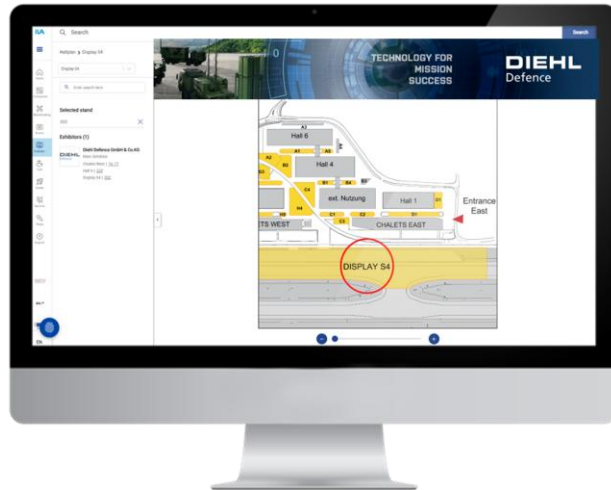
Search

Search

Hotspots > Display S4

Display S4

Enter search term

Selected stand

S4

Exhibitors (1)

DIEHL

Diehl Defence GmbH & Co.KG

Main Exhibitor

Chalets West | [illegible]

Hall 4 | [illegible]

Display S4 | S4

TECHNOLOGY FOR MISSION SUCCESS

DIEHL Defence

Hall 6

A3

A1

A4

A2

B2

Hall 4

B3

B1

B4

B5

C4

H4

ext. Nutzung

Hall 1

C1

C2

C3

D1

TS WEST

CHALETS EAST

Entrance East

DISPLAY S4